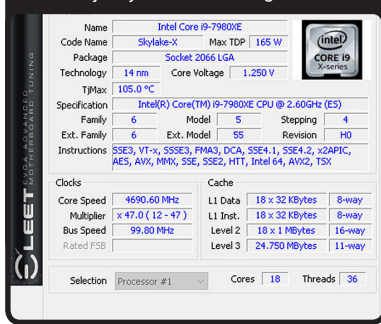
Name Intel Core i9-7980XE
Code Name Skylake-X Max TDP 165 W
Package Socket 2066 LGA
Technology 14 nm Core Voltage 1.250 V
TjMax 105.0 °C
Specification Intel(R) Core(TM) i9-7980XE CPU @ 2.60GHz (ES)
Family 6 Model 5 Stepping 4
Ext. Family 6 Ext. Model 55 Revision H0
Instructions SSE3, VT-x, SSSE3, FMA3, DCA, SSE4.1, SSE4.2, x2APIC, AES, AVX, MMX, SSE, SSE2, HTT, Intel 64, AVX2, TSX

intel
CORE i9
X-series

Clocks
Core Speed 4690.60 MHz
Multiplier x 47.0 ( 12 - 47 )
Bus Speed 99.80 MHz
Rated FSB

Cache
L1 Data 18 x 32 KBytes 8-way
L1 Inst. 18 x 32 KBytes 8-way
Level 2 18 x 1 MBytes 16-way
Level 3 24.750 MBytes 11-way

Selection Processor #1 Cores 18 Threads 36

EVGA ADVANCED MOTHERBOARD TUNING
ELEET